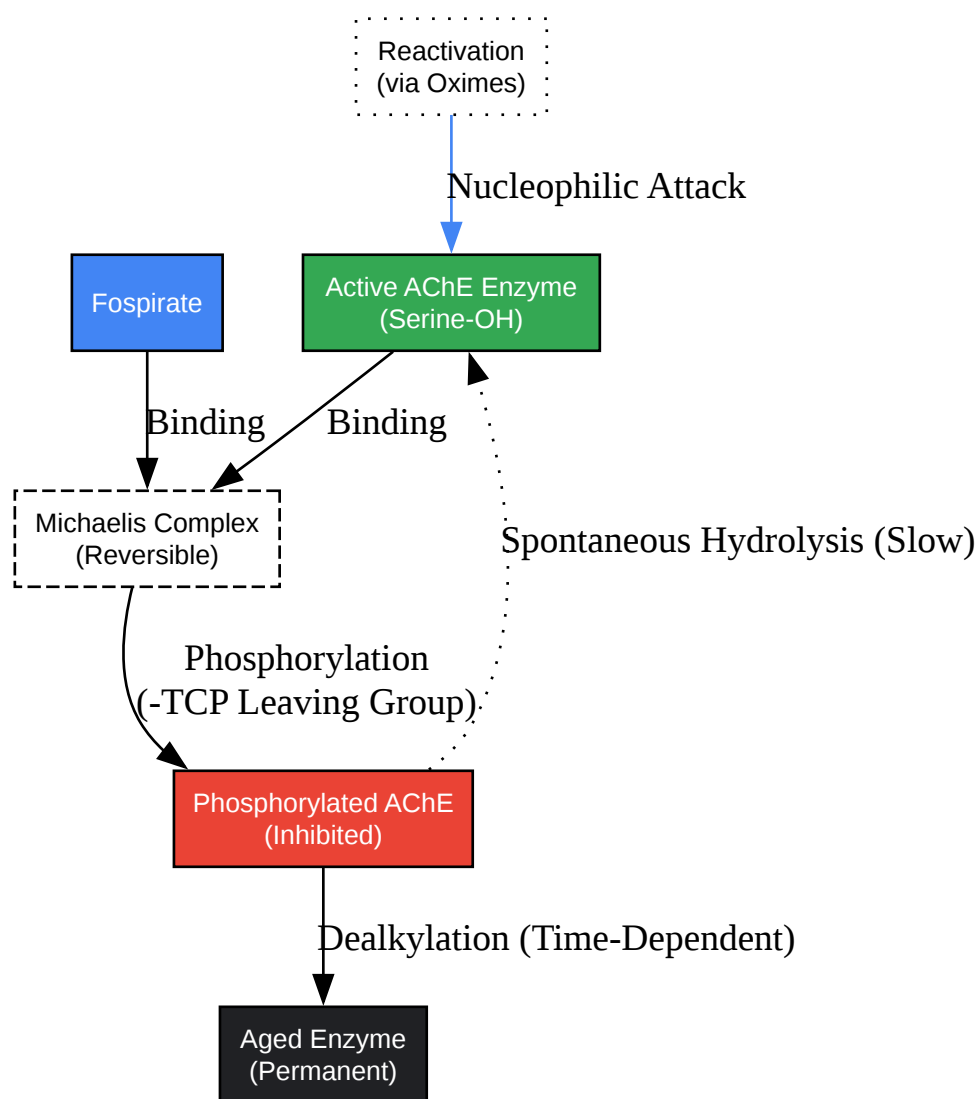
Reactivation
(via Oximes)

Nucleophilic Attack

Fospirate

Active AChE Enzyme
(Serine-OH)

Binding

Binding

Michaelis Complex
(Reversible)

Spontaneous Hydrolysis (Slow)

Phosphorylation
(-TCP Leaving Group)

Phosphorylated AChE
(Inhibited)

Dealkylation (Time-Dependent)

Aged Enzyme
(Permanent)